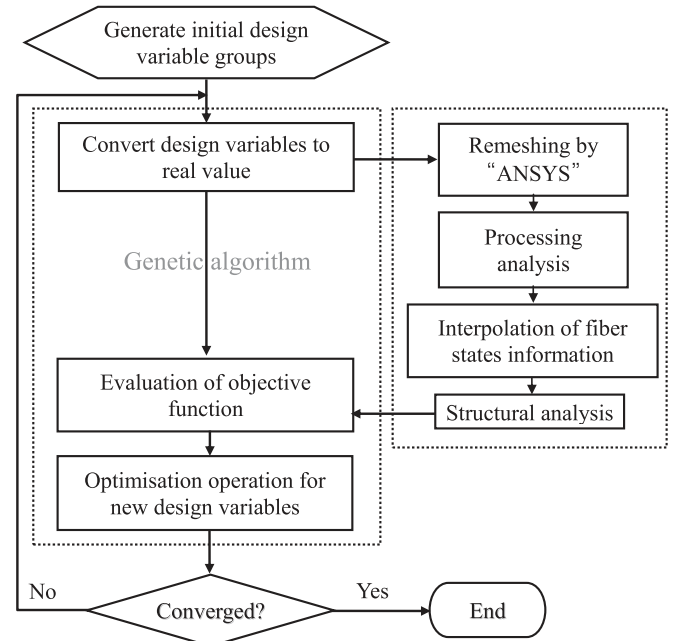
Generate initial design variable groups

Convert design variables to real value

Genetic algorithm

Evaluation of objective function

Optimisation operation for new design variables

Remeshing by "ANSYS"

Processing analysis

Interpolation of fiber states information

Structural analysis

No

Converged?

Yes

End